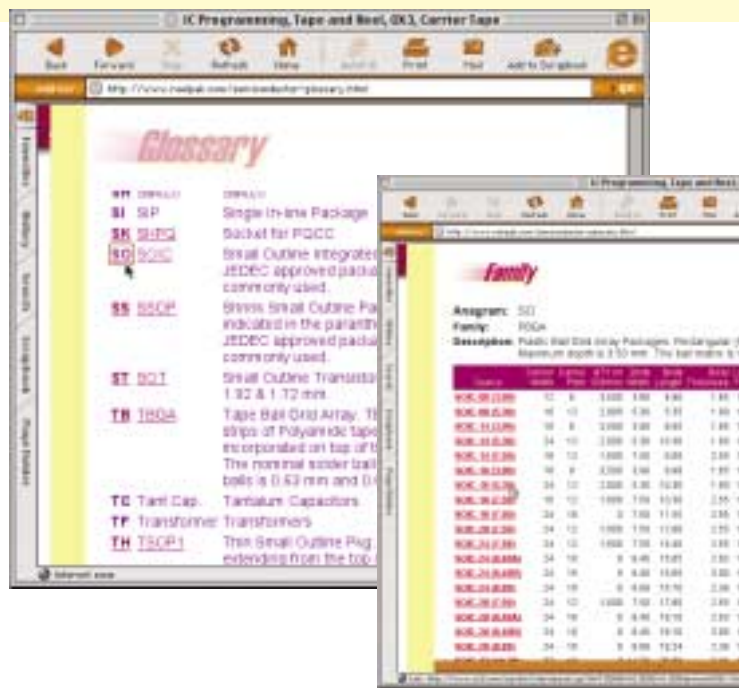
IC Programming, Tape and Reel, QX3, Carrier Tape

Back Forward Stop Refresh Home AutoFill Print Mail Add to Scrapbook

Address http://www.reelpak.com/semiconductor-glossary.html

Favorites History Search Scrapbook Page Holder

Glossary

SI SIP Single In-line Package
SK SKPQ Socket for PQCC
SO SOIC Small Outline Integrated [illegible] JEDEC approved packa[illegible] commonly used.
SS SSOP Shrink Small Outline Pa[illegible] indicated in the paranth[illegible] JEDEC approved packa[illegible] commonly used.
ST SOT Small Outline Transisto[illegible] 1.32 & 1.72 mm.
TB TBGA Tape Ball Grid Array. T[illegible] strips of Polyamide tap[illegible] incorporated on top of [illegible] The nominal solder ball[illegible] balls is 0.63 mm and 0.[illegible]
TC Tant Cap. Tantalum Capacitors
TF Transformer Transformers
TH TSOP1 Thin Small Outline Pkg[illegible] extending from the top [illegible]

Internet zone

IC Programming, Tape and Reel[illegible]

Family

Anagram: SO
Family: FBGA
Description: Plastic Ball Grid Array Packages. Rectangular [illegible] Maximum depth is 3.50 mm. The ball matrix is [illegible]

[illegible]